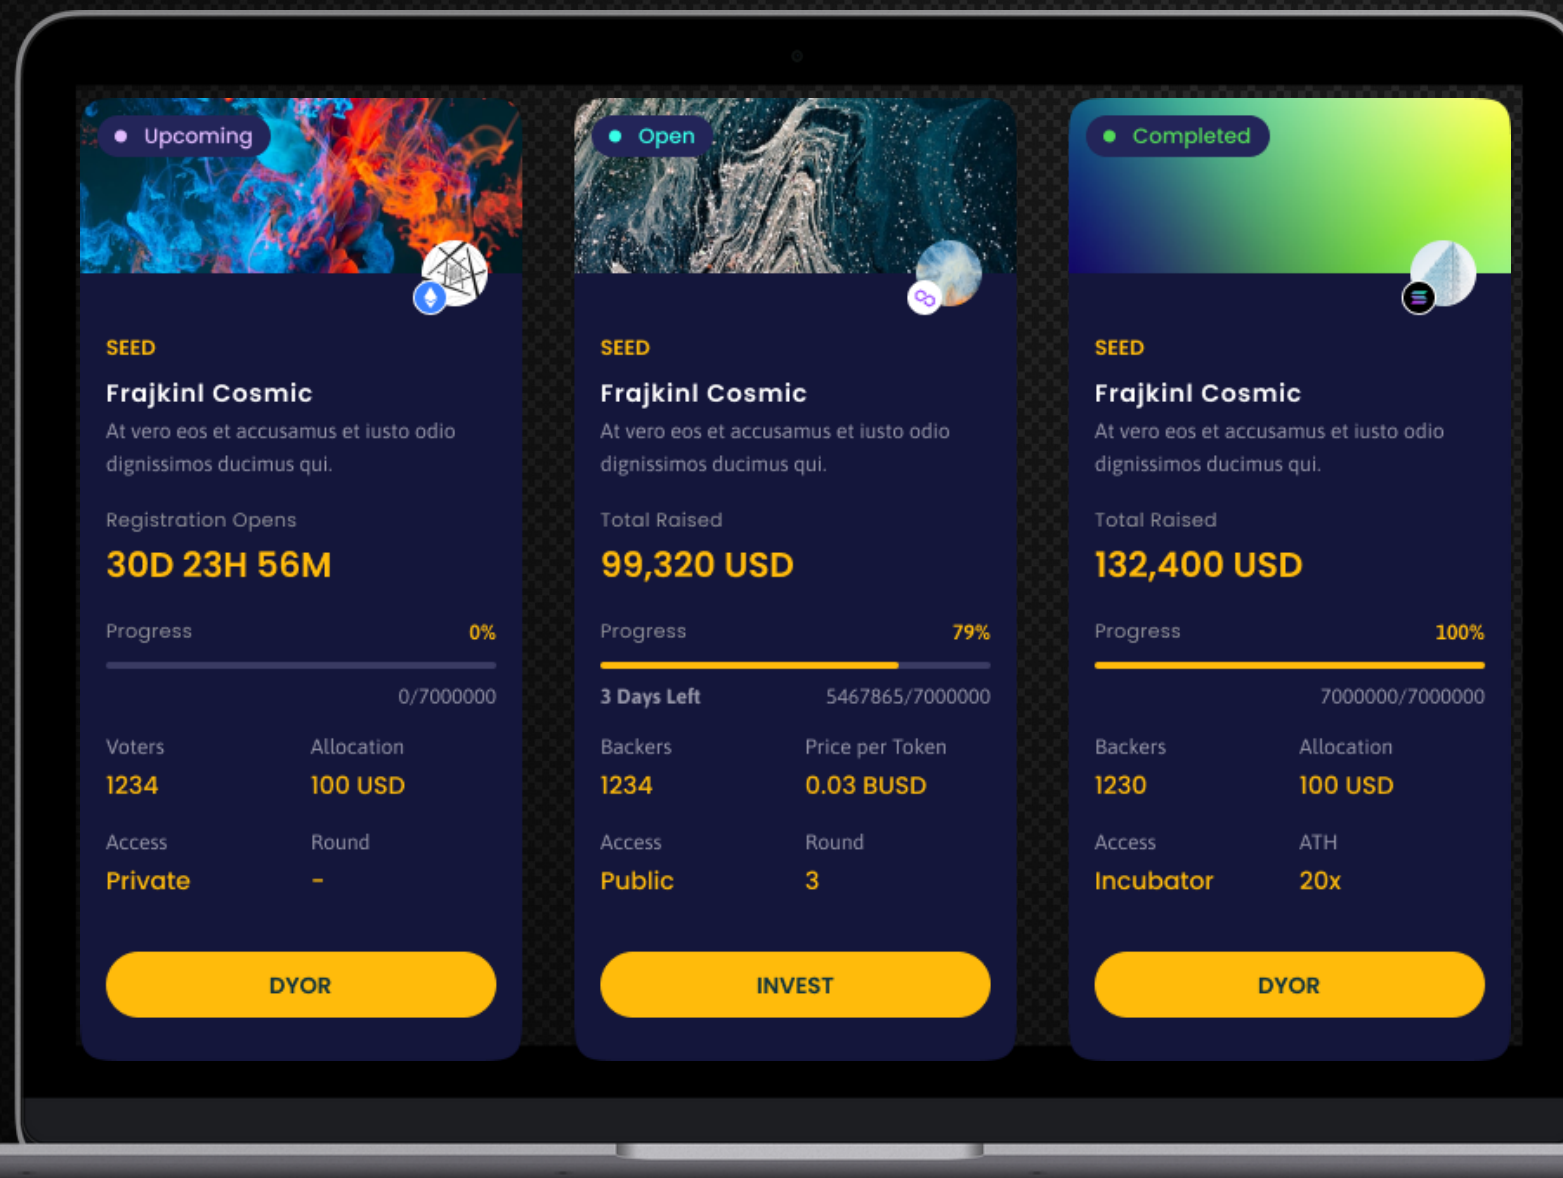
Upcoming

SEED

Frajkinl Cosmic

At vero eos et accusamus et iusto odio dignissimos ducimus qui.

Registration Opens

30D 23H 56M

Progress 0%

0/7000000

Voters 1234

Allocation 100 USD

Access Private

Round -

DYOR

Open

SEED

Frajkinl Cosmic

At vero eos et accusamus et iusto odio dignissimos ducimus qui.

Total Raised

99,320 USD

Progress 79%

3 Days Left 5467865/7000000

Backers 1234

Price per Token 0.03 BUSD

Access Public

Round 3

INVEST

Completed

SEED

Frajkinl Cosmic

At vero eos et accusamus et iusto odio dignissimos ducimus qui.

Total Raised

132,400 USD

Progress 100%

7000000/7000000

Backers 1230

Allocation 100 USD

Access Incubator

ATH 20x

DYOR